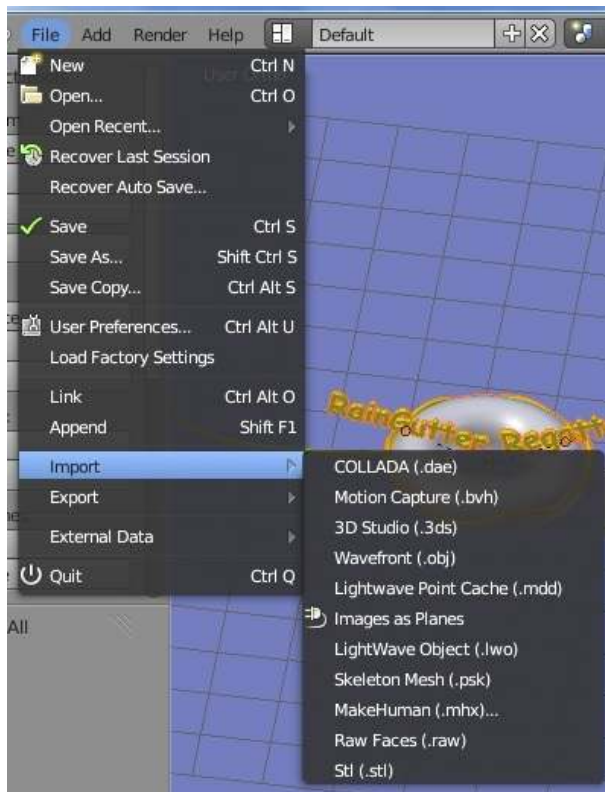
File Add Render Help Default

New Ctrl N
Open... Ctrl O
Open Recent...
Recover Last Session
Recover Auto Save...
Save Ctrl S
Save As... Shift Ctrl S
Save Copy... Ctrl Alt S
User Preferences... Ctrl Alt U
Load Factory Settings
Link Ctrl Alt O
Append Shift F1
Import
Export
External Data
Quit Ctrl Q

COLLADA (.dae)
Motion Capture (.bvh)
3D Studio (.3ds)
Wavefront (.obj)
Lightwave Point Cache (.mdd)
Images as Planes
LightWave Object (.lwo)
Skeleton Mesh (.psk)
MakeHuman (.mhx)...
Raw Faces (.raw)
Stl (.stl)

RainGutter Regatt

All